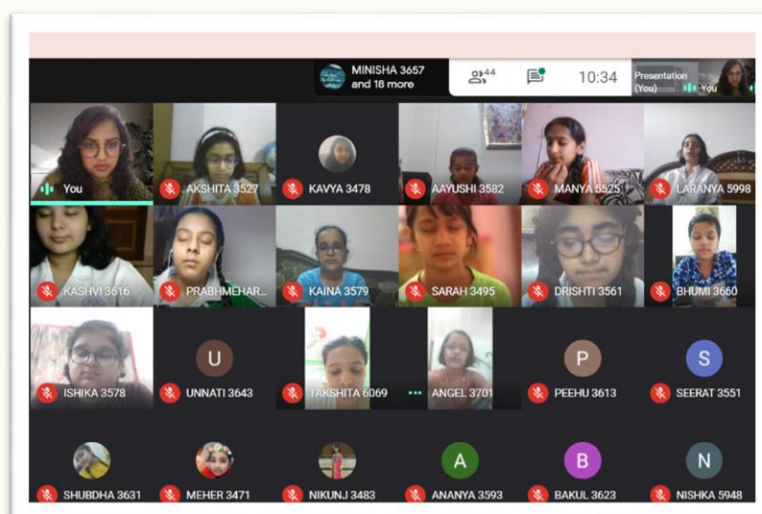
MINISHA 3657 and 18 more

44

10:34

Presentation (You)

You

You

AKSHITA 3527

KAVYA 3478

AAYUSHI 3582

MANYA 3525

LARANYA 5998

KASHVI 3616

PRABHMEHAR...

KAINA 3579

SARAH 3495

DRISHTI 3561

BHUMI 3660

ISHIKA 3578

U

UNNATI 3643

TAKSHITA 6069

ANGEL 3701

P

PEEHU 3613

S

SEERAT 3551

SHUBDHA 3631

MEHER 3471

NIKUNJ 3483

A

ANANYA 3593

B

BAKUL 3623

N

NISHKA 5948